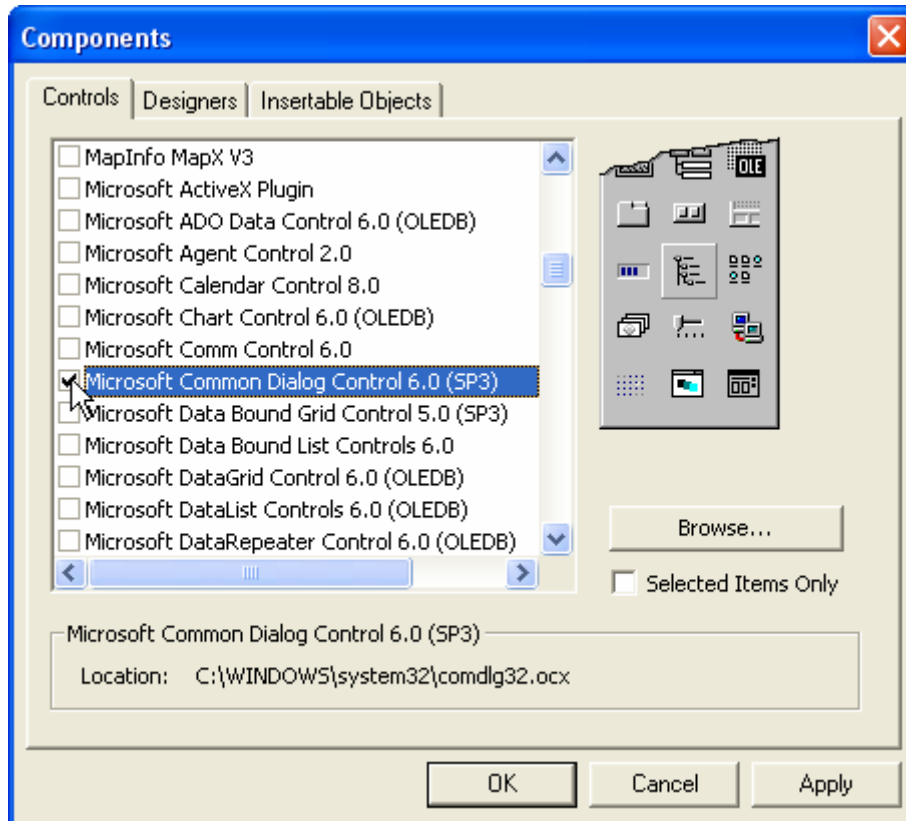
Components

Controls | Designers | Insertable Objects

MapInfo MapX V3
Microsoft ActiveX Plugin
Microsoft ADO Data Control 6.0 (OLEDB)
Microsoft Agent Control 2.0
Microsoft Calendar Control 8.0
Microsoft Chart Control 6.0 (OLEDB)
Microsoft Comm Control 6.0
Microsoft Common Dialog Control 6.0 (SP3)
Microsoft Data Bound Grid Control 5.0 (SP3)
Microsoft Data Bound List Controls 6.0
Microsoft DataGrid Control 6.0 (OLEDB)
Microsoft DataList Controls 6.0 (OLEDB)
Microsoft DataRepeater Control 6.0 (OLEDB)

OLE

Browse...

Selected Items Only

Microsoft Common Dialog Control 6.0 (SP3)

Location: C:\WINDOWS\system32\comdlg32.ocx

OK Cancel Apply